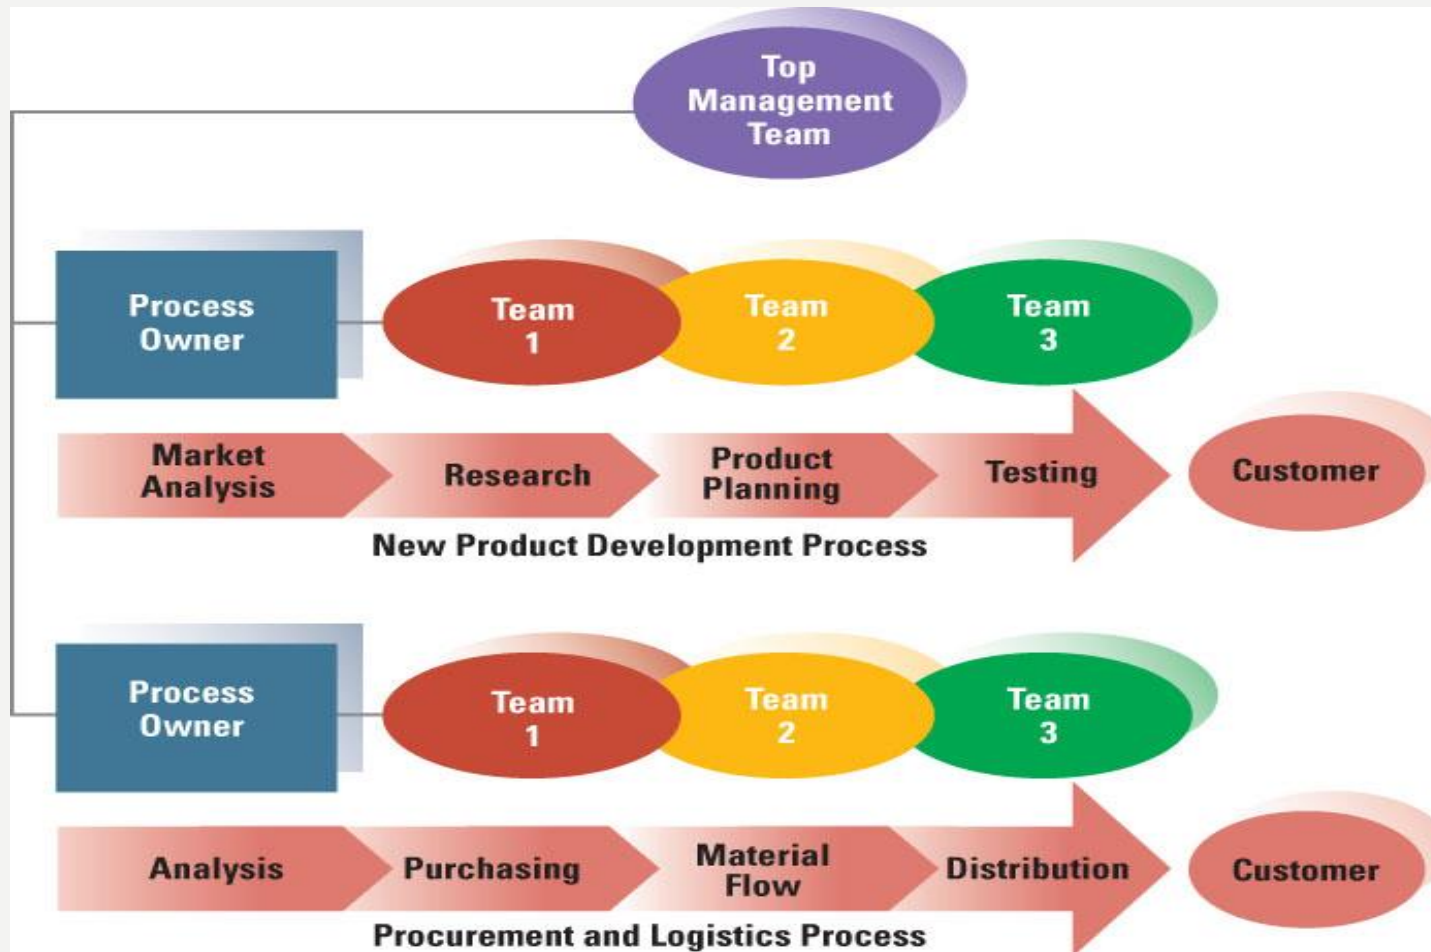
Top Management Team

Process Owner

Team 1

Team 2

Team 3

Market Analysis

Research

Product Planning

Testing

Customer

New Product Development Process

Process Owner

Team 1

Team 2

Team 3

Analysis

Purchasing

Material Flow

Distribution

Customer

Procurement and Logistics Process